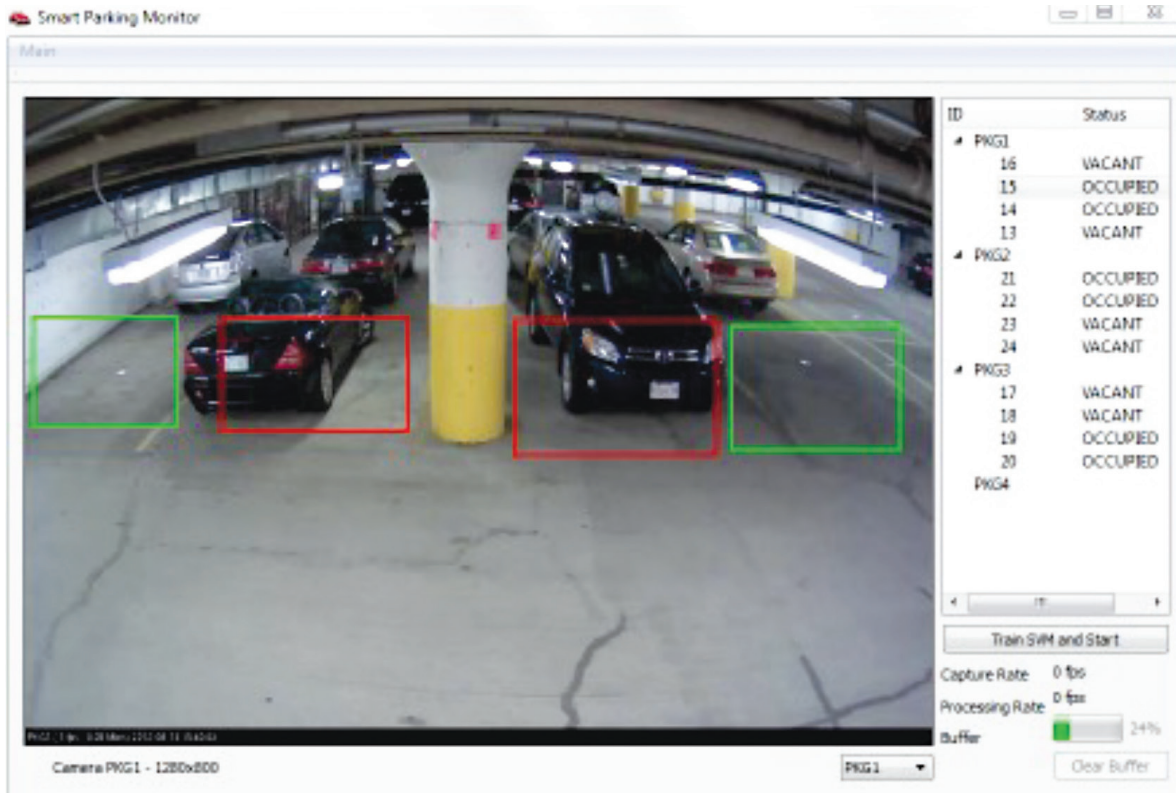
Smart Parking Monitor

Main

| ID | Status |
|---|---|
| PKG1 | |
| 16 | VACANT |
| 15 | OCCUPIED |
| 14 | OCCUPIED |
| 13 | VACANT |
| PKG2 | |
| 21 | OCCUPIED |
| 22 | OCCUPIED |
| 23 | VACANT |
| 24 | VACANT |
| PKG3 | |
| 17 | VACANT |
| 18 | VACANT |
| 19 | OCCUPIED |
| 20 | OCCUPIED |
| PKG4 | |

Train SVM and Start

Capture Rate 0 fps

Processing Rate 0 fps

Buffer 24%

Clear Buffer

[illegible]

Camera PKG1 - 1280x800

PKG1